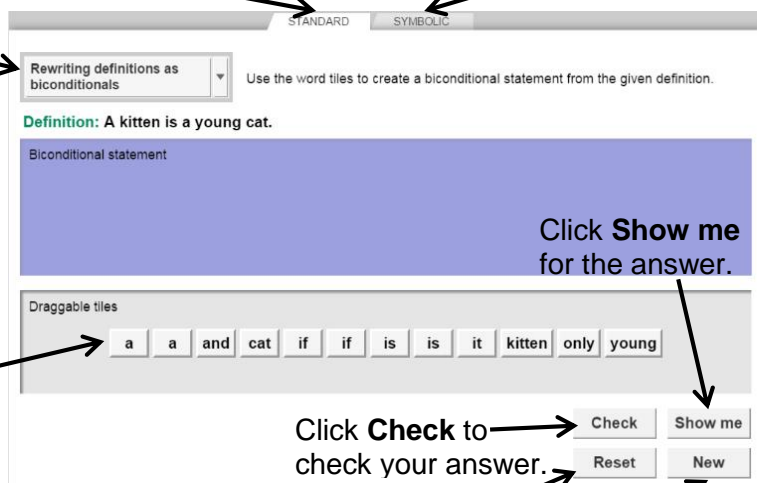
STANDARD SYMBOLIC

Rewriting definitions as biconditionals

Use the word tiles to create a biconditional statement from the given definition.

Definition: A kitten is a young cat.

Biconditional statement

Click **Show me** for the answer.

Draggable tiles

a a and cat if if is is it kitten only young

Click **Check** to check your answer.

Check Show me

Reset New